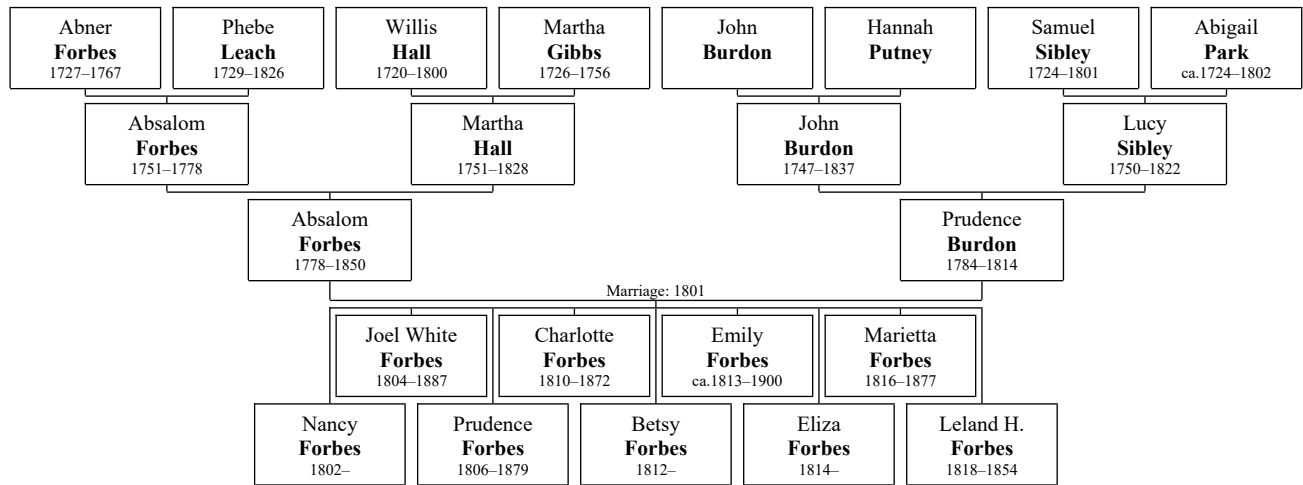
Abner
**Forbes**
1727–1767

Phebe
**Leach**
1729–1826

Willis
**Hall**
1720–1800

Martha
**Gibbs**
1726–1756

John
**Burdon**

Hannah
**Putney**

Samuel
**Sibley**
1724–1801

Abigail
**Park**
ca.1724–1802

Absalom
**Forbes**
1751–1778

Martha
**Hall**
1751–1828

John
**Burdon**
1747–1837

Lucy
**Sibley**
1750–1822

Absalom
**Forbes**
1778–1850

Prudence
**Burdon**
1784–1814

Marriage: 1801

Joel White
**Forbes**
1804–1887

Charlotte
**Forbes**
1810–1872

Emily
**Forbes**
ca.1813–1900

Marietta
**Forbes**
1816–1877

Nancy
**Forbes**
1802–

Prudence
**Forbes**
1806–1879

Betsy
**Forbes**
1812–

Eliza
**Forbes**
1814–

Leland H.
**Forbes**
1818–1854